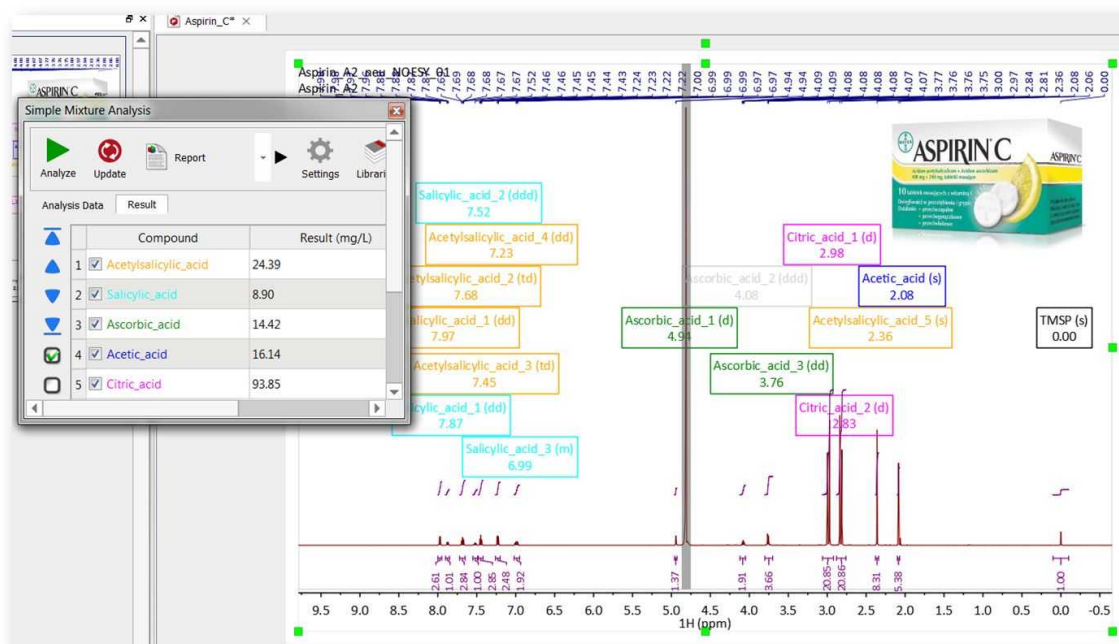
Aspirin_C*

Simple Mixture Analysis

Analyze Update Report Settings Librari

Analysis Data Result

| | Compound | Result (mg/L) |
|---|---|---|
| 1 | Acetylsalicylic_acid | 24.39 |
| 2 | Salicylic_acid | 8.90 |
| 3 | Ascorbic_acid | 14.42 |
| 4 | Acetic_acid | 16.14 |
| 5 | Citric_acid | 93.85 |

Aspirin A2 neu NOESY 01
Aspirin A2

7.69 7.68 7.67 7.67 7.46 7.46 7.45 7.44 7.43 7.24 7.23 7.22 7.22 7.02 6.99 6.99 6.99 6.97 6.97 4.94 4.94 4.09 4.09 4.08 4.08 4.08 4.07 4.07 3.77 3.76 3.76 3.75 3.00 2.97 2.84 2.81 2.36 2.08 2.06 0.00

ASPIRIN C

Salicylic_acid_2 (ddd) 7.52
Acetylsalicylic_acid_4 (dd) 7.23
Citric_acid_1 (d) 2.98
Acetylsalicylic_acid_2 (td) 7.68
Ascorbic_acid_2 (ddd) 4.08
Acetic_acid (s) 2.08
Salicylic_acid_1 (dd) 7.97
Ascorbic_acid_1 (d) 4.94
Acetylsalicylic_acid_5 (s) 2.36
TMSP (s) 0.00
Acetylsalicylic_acid_3 (td) 7.45
Ascorbic_acid_3 (dd) 3.76
Salicylic_acid_1 (dd) 7.87
Citric_acid_2 (d) 2.83
Salicylic_acid_3 (m) 6.99

2.61 1.01 2.84 1.00 2.85 2.48 1.92 1.37 1.91 3.66 20.85 20.86 8.31 5.38 1.00

9.5 9.0 8.5 8.0 7.5 7.0 6.5 6.0 5.5 5.0 4.5 4.0 3.5 3.0 2.5 2.0 1.5 1.0 0.5 0.0 -0.5
1H (ppm)